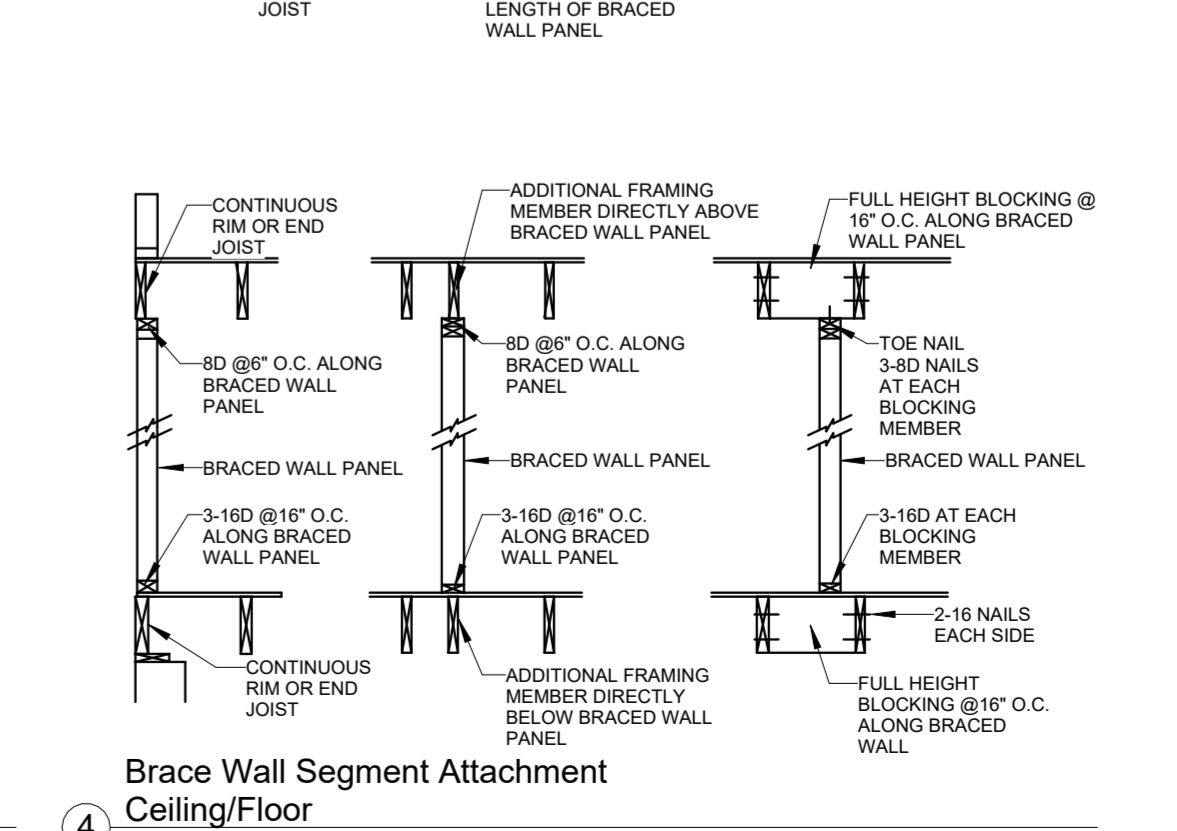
JOIST

LENGTH OF BRACED WALL PANEL

CONTINUOUS RIM OR END JOIST

8D @6" O.C. ALONG BRACED WALL PANEL

BRACED WALL PANEL

3-16D @16" O.C. ALONG BRACED WALL PANEL

CONTINUOUS RIM OR END JOIST

ADDITIONAL FRAMING MEMBER DIRECTLY ABOVE BRACED WALL PANEL

8D @6" O.C. ALONG BRACED WALL PANEL

BRACED WALL PANEL

3-16D @16" O.C. ALONG BRACED WALL PANEL

ADDITIONAL FRAMING MEMBER DIRECTLY BELOW BRACED WALL PANEL

FULL HEIGHT BLOCKING @ 16" O.C. ALONG BRACED WALL PANEL

TOE NAIL 3-8D NAILS AT EACH BLOCKING MEMBER

BRACED WALL PANEL

3-16D AT EACH BLOCKING MEMBER

2-16 NAILS EACH SIDE

FULL HEIGHT BLOCKING @16" O.C. ALONG BRACED WALL

Brace Wall Segment Attachment Ceiling/Floor

4